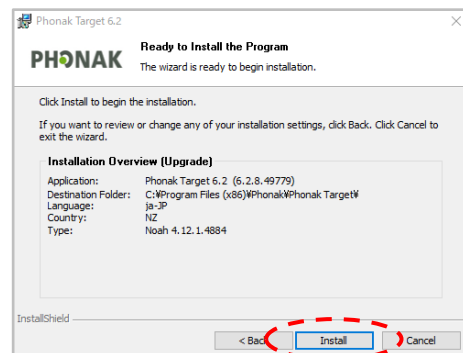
Phonak Target 6.2

PHONAK

Ready to Install the Program

The wizard is ready to begin installation.

Click Install to begin the installation.

If you want to review or change any of your installation settings, click Back. Click Cancel to exit the wizard.

Installation Overview (Upgrade)

| | |
|---|---|
| Application: | Phonak Target 6.2 (6.2.8.49779) |
| Destination Folder: | C:¥Program Files (x86)¥Phonak¥Phonak Target¥ |
| Language: | ja-JP |
| Country: | NZ |
| Type: | Noah 4.12.1.4884 |

InstallShield

< Back

Install

Cancel